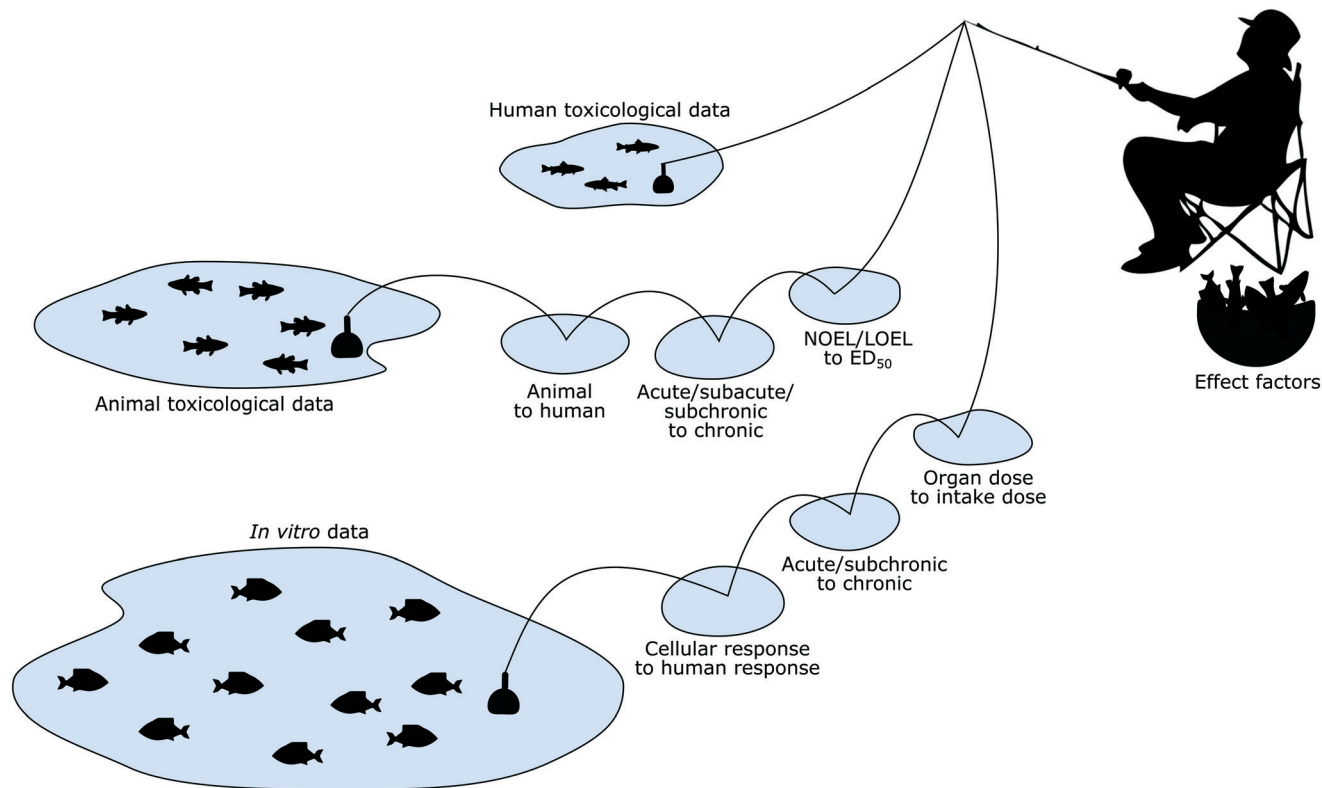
Human toxicological data

Animal toxicological data

Animal to human

Acute/subacute/ subchronic to chronic

NOEL/LOEL to $ED_{50}$

Effect factors

Organ dose to intake dose

*In vitro* data

Acute/subchronic to chronic

Cellular response to human response